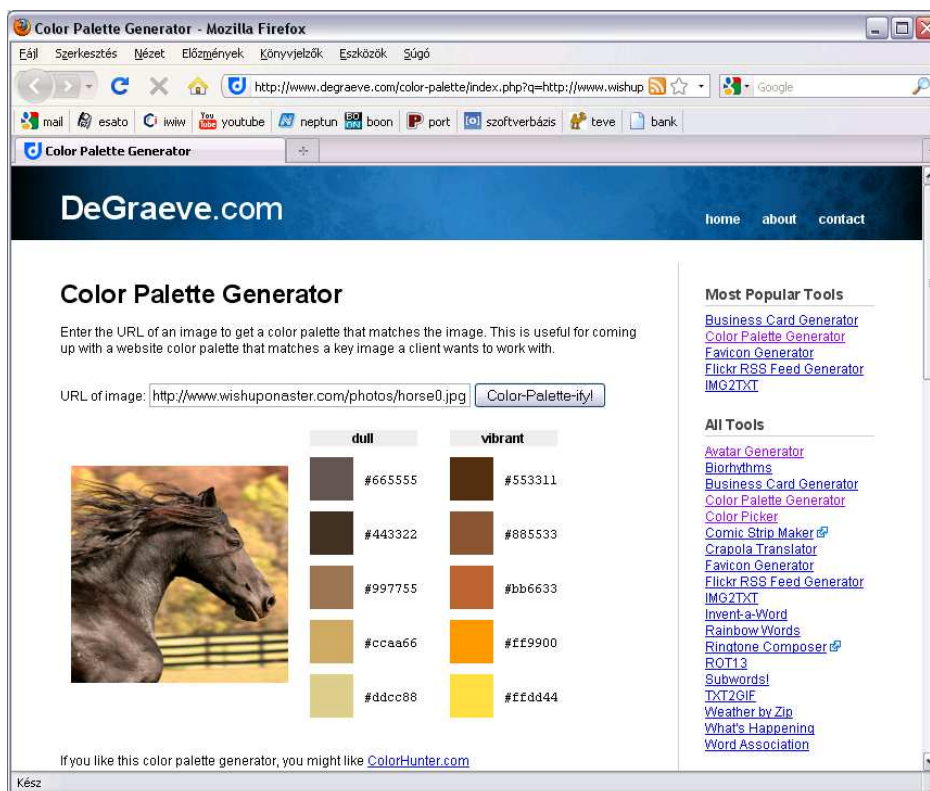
Color Palette Generator - Mozilla Firefox

Fájl Szerkesztés Nézet Előzmények Könyvjelzők Eszközök Súgó

http://www.degraeve.com/color-palette/index.php?q=http://www.wishup

Google

mail esato iwiw youtube neptun boon port szoftverbázis teve bank

Color Palette Generator

DeGraeve.com

home about contact

Color Palette Generator

Enter the URL of an image to get a color palette that matches the image. This is useful for coming up with a website color palette that matches a key image a client wants to work with.

URL of image: http://www.wishuponaster.com/photos/horse0.jpg Color-Palette-ify!

| dull | | vibrant | |
|---|---|---|---|
| | #665555 | | #553311 |
| | #443322 | | #885533 |
| | #997755 | | #bb6633 |
| | #ccaa66 | | #ff9900 |
| | #ddcc88 | | #ffdd44 |

If you like this color palette generator, you might like ColorHunter.com

Most Popular Tools

Business Card Generator
Color Palette Generator
Favicon Generator
Flickr RSS Feed Generator
IMG2TXT

All Tools

Avatar Generator
Biorhythms
Business Card Generator
Color Palette Generator
Color Picker
Comic Strip Maker
Crapola Translator
Favicon Generator
Flickr RSS Feed Generator
IMG2TXT
Invent-a-Word
Rainbow Words
Ringtone Composer
ROT13
Subwords!
TXT2GIF
Weather by Zip
What's Happening
Word Association

Kész